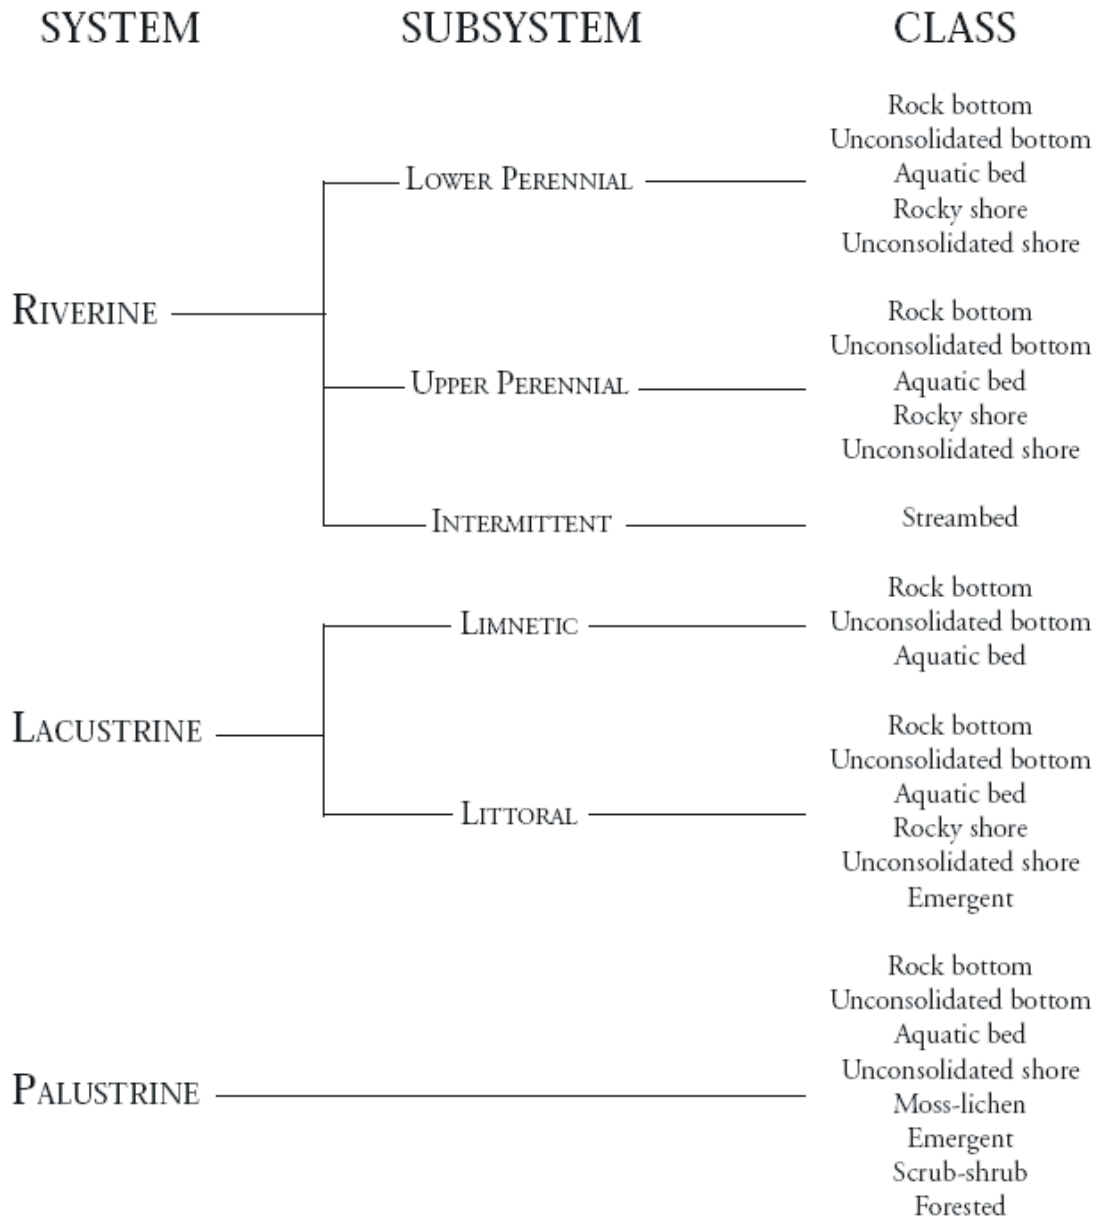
SYSTEM SUBSYSTEM CLASS

RIVERINE

LOWER PERENNIAL
Rock bottom
Unconsolidated bottom
Aquatic bed
Rocky shore
Unconsolidated shore

UPPER PERENNIAL
Rock bottom
Unconsolidated bottom
Aquatic bed
Rocky shore
Unconsolidated shore

INTERMITTENT
Streambed

LACUSTRINE

LIMNETIC
Rock bottom
Unconsolidated bottom
Aquatic bed

LITTORAL
Rock bottom
Unconsolidated bottom
Aquatic bed
Rocky shore
Unconsolidated shore
Emergent

PALUSTRINE
Rock bottom
Unconsolidated bottom
Aquatic bed
Unconsolidated shore
Moss-lichen
Emergent
Scrub-shrub
Forested